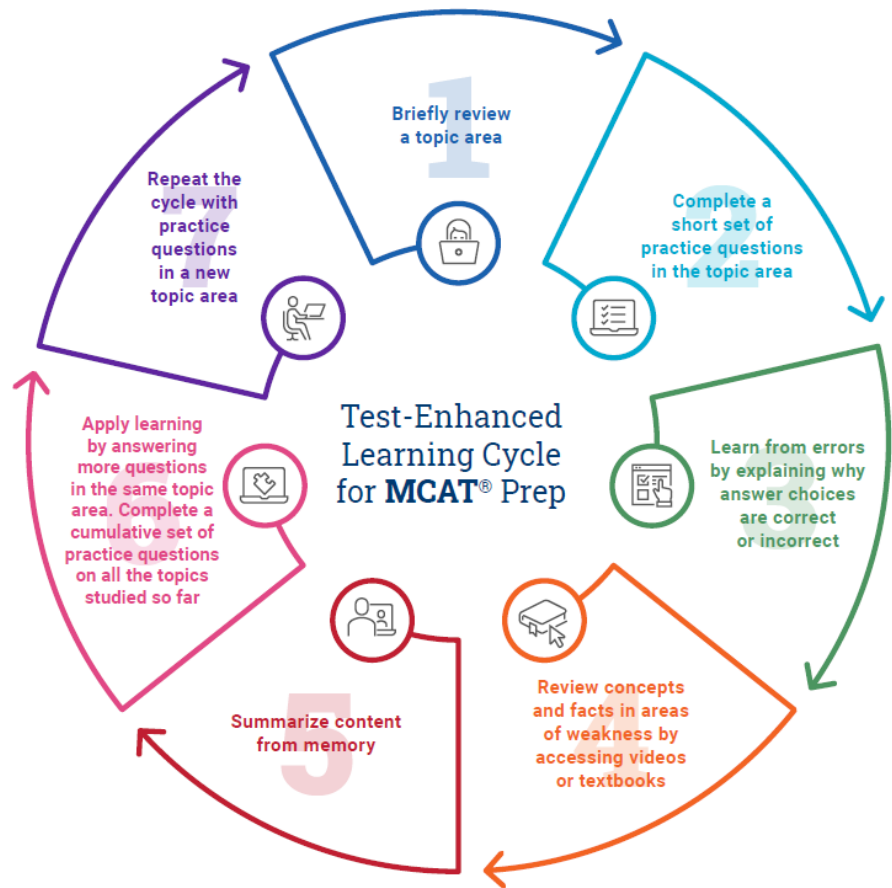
1
Briefly review a topic area

2
Complete a short set of practice questions in the topic area

3
Learn from errors by explaining why answer choices are correct or incorrect

4
Review concepts and facts in areas of weakness by accessing videos or textbooks

5
Summarize content from memory

6
Apply learning by answering more questions in the same topic area. Complete a cumulative set of practice questions on all the topics studied so far

7
Repeat the cycle with practice questions in a new topic area

Test-Enhanced Learning Cycle for MCAT® Prep